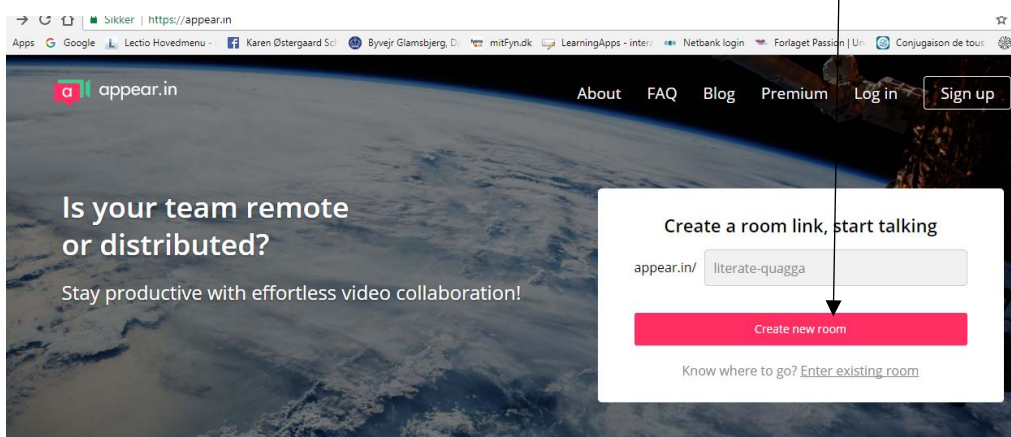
Sikker | https://appear.in

Apps Google Lectio Hovedmenu - Karen Østergaard Sch Byvejr Glamsbjerg, D mitFyn.dk LearningApps - intera Netbank login Forlaget Passion | Un Conjugaison de tous

a appear.in

About FAQ Blog Premium Log in Sign up

Is your team remote or distributed?

Stay productive with effortless video collaboration!

Create a room link, start talking

appear.in/ literate-quagga

Create new room

Know where to go? Enter existing room